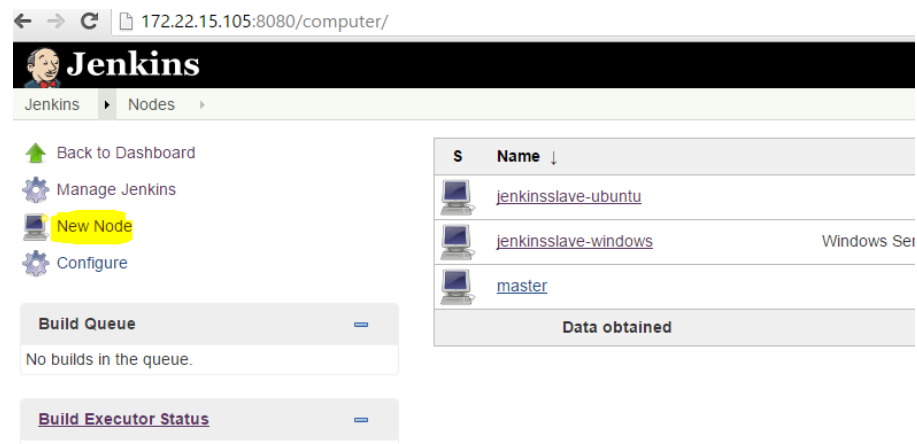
172.22.15.105:8080/computer/

Jenkins

Jenkins ▸ Nodes ▸

Back to Dashboard

Manage Jenkins

New Node

Configure

Build Queue

No builds in the queue.

Build Executor Status

| S | Name ↓ | |
|---|---|---|
| | jenkinsslave-ubuntu | |
| | jenkinsslave-windows | Windows Ser |
| | master | |
| | Data obtained | |